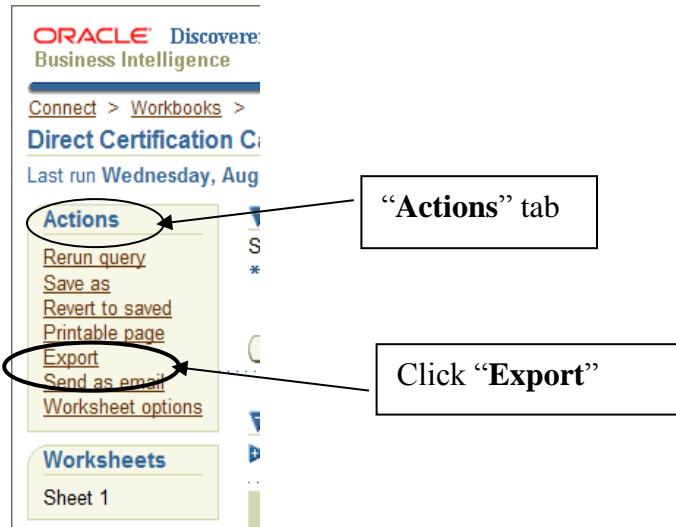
ORACLE Discoverer
Business Intelligence

Connect > Workbooks >

Direct Certification Ca

Last run Wednesday, Aug

Actions

Rerun query
Save as
Revert to saved
Printable page
Export
Send as email
Worksheet options

Worksheets

Sheet 1

"Actions" tab

Click "Export"